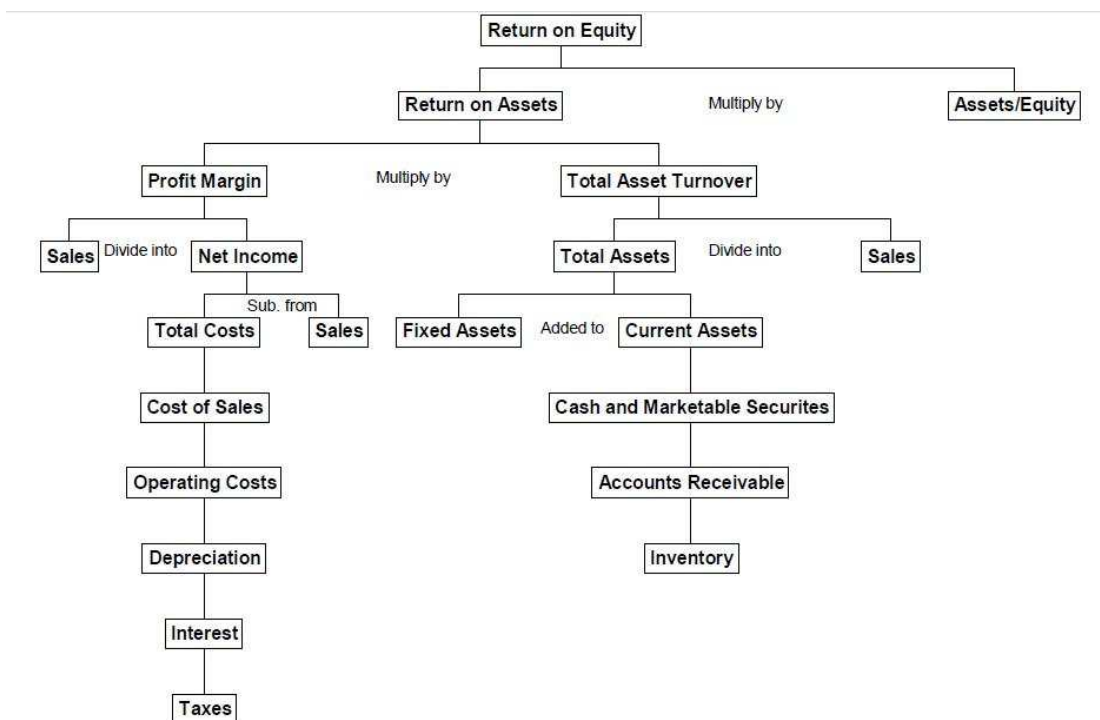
Return on Equity

Return on Assets

Multiply by

Assets/Equity

Profit Margin

Multiply by

Total Asset Turnover

Sales

Divide into

Net Income

Total Assets

Divide into

Sales

Sub. from

Total Costs

Sales

Fixed Assets

Added to

Current Assets

Cost of Sales

Cash and Marketable Securites

Operating Costs

Accounts Receivable

Depreciation

Inventory

Interest

Taxes